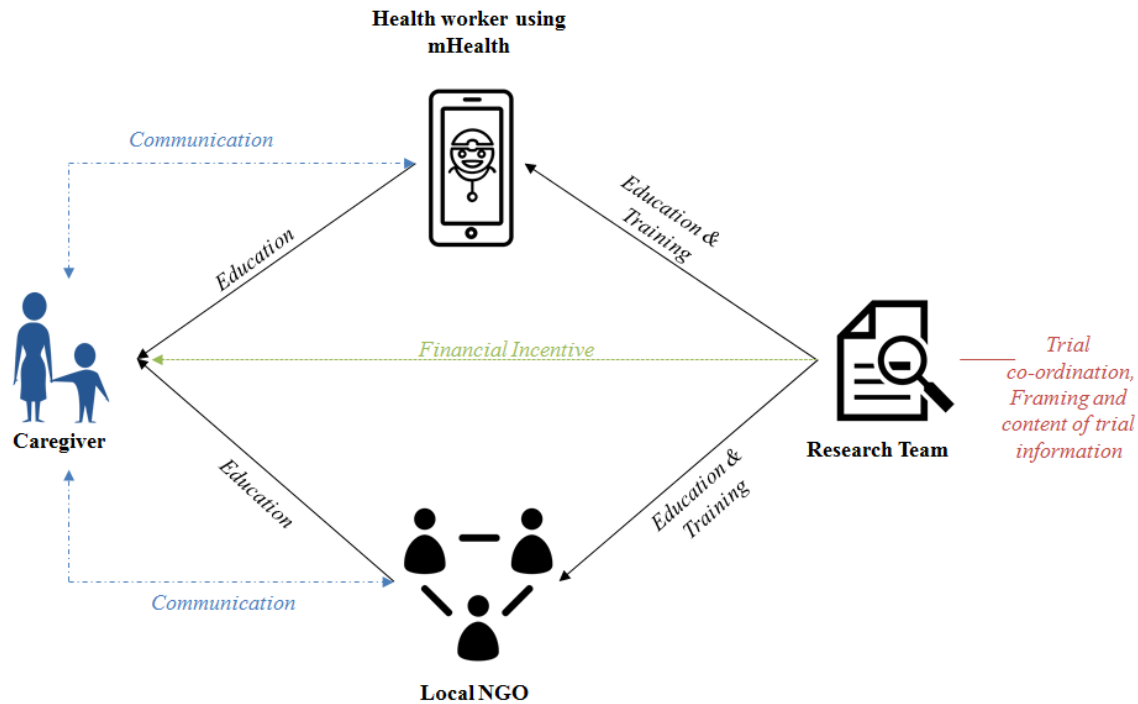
Health worker using mHealth

Communication

Education

Education & Training

Financial Incentive

Trial co-ordination, Framing and content of trial information

Caregiver

Research Team

Education

Education & Training

Communication

Local NGO